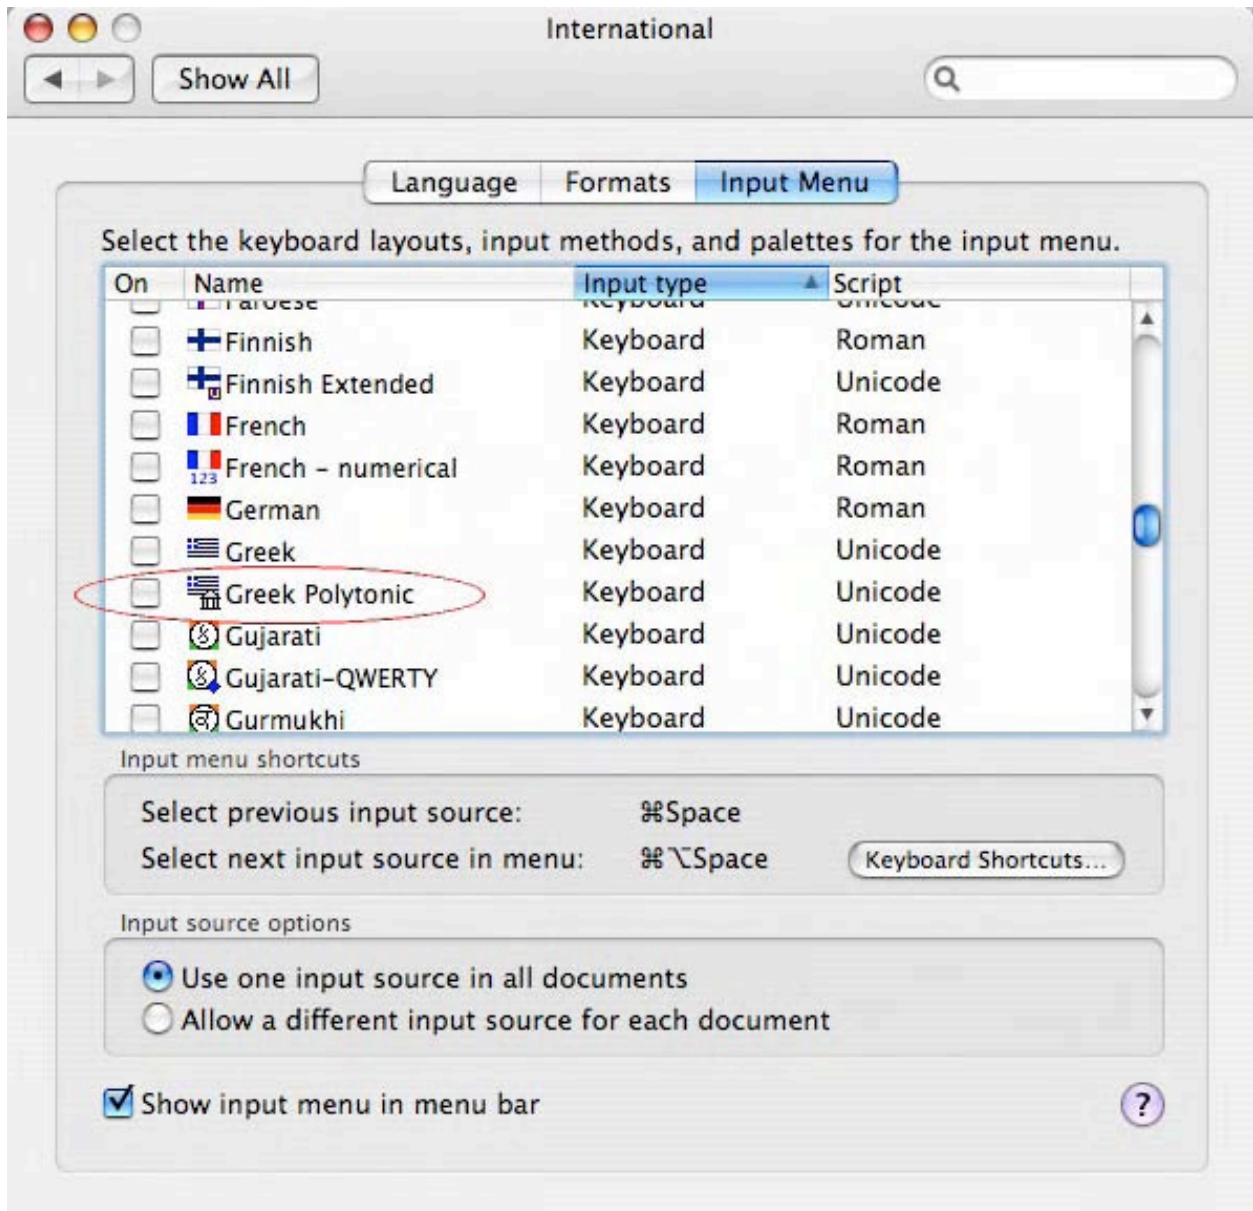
International

Show All

Language | Formats | Input Menu

Select the keyboard layouts, input methods, and palettes for the input menu.

| On | Name | Input type | Script |
|---|---|---|---|
| | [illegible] | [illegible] | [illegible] |
| | Finnish | Keyboard | Roman |
| | Finnish Extended | Keyboard | Unicode |
| | French | Keyboard | Roman |
| | French – numerical | Keyboard | Roman |
| | German | Keyboard | Roman |
| | Greek | Keyboard | Unicode |
| | Greek Polytonic | Keyboard | Unicode |
| | Gujarati | Keyboard | Unicode |
| | Gujarati-QWERTY | Keyboard | Unicode |
| | Gurmukhi | Keyboard | Unicode |

Input menu shortcuts

Select previous input source: ⌘Space

Select next input source in menu: ⌘⌥Space

Keyboard Shortcuts...

Input source options

Use one input source in all documents

Allow a different input source for each document

Show input menu in menu bar

?